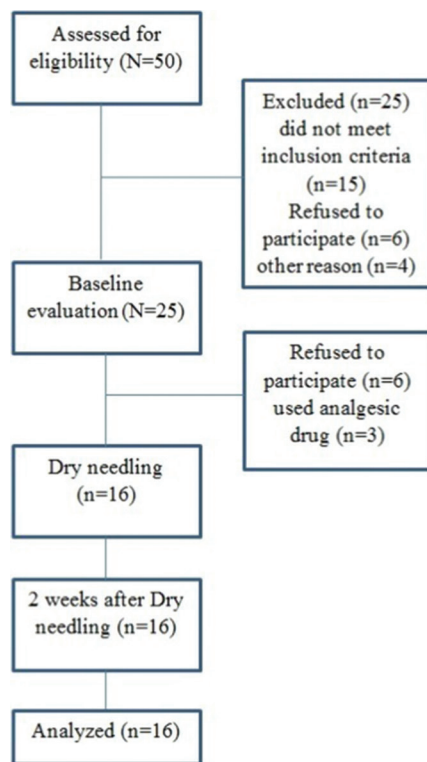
Assessed for eligibility (N=50)

Excluded (n=25) did not meet inclusion criteria (n=15) Refused to participate (n=6) other reason (n=4)

Baseline evaluation (N=25)

Refused to participate (n=6) used analgesic drug (n=3)

Dry needling (n=16)

2 weeks after Dry needling (n=16)

Analyzed (n=16)